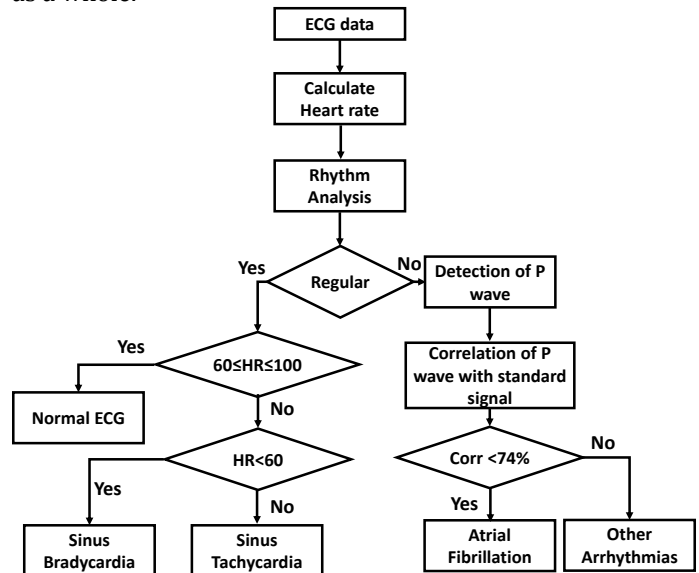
as a whole.

ECG data

Calculate Heart rate

Rhythm Analysis

Yes

Regular

No

Detection of P wave

Yes

$60 \leq HR \leq 100$

Correlation of P wave with standard signal

Normal ECG

No

No

$HR < 60$

Corr $< 74\%$

Yes

No

Yes

Sinus Bradycardia

Sinus Tachycardia

Atrial Fibrillation

Other Arrhythmias